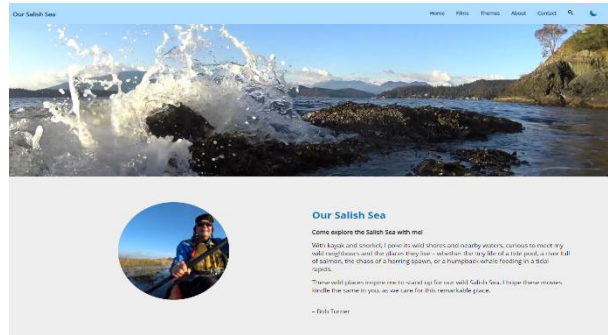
Our Salish Sea

Home Films Themes About Contact

Our Salish Sea

Come explore the Salish Sea with me!

With kayak and snorkel, I poke its wild shores and nearby waters, curious to meet my wild neighbours and the places they live – whether the tiny life of a tide pool, a river full of salmon, the chaos of a herring spawn, or a humpback whale feeding in a tidal rapids.

These wild places inspire me to stand up for our wild Salish Sea. I hope these movies kindle the same in you, as we care for this remarkable place.

– Bob Turner